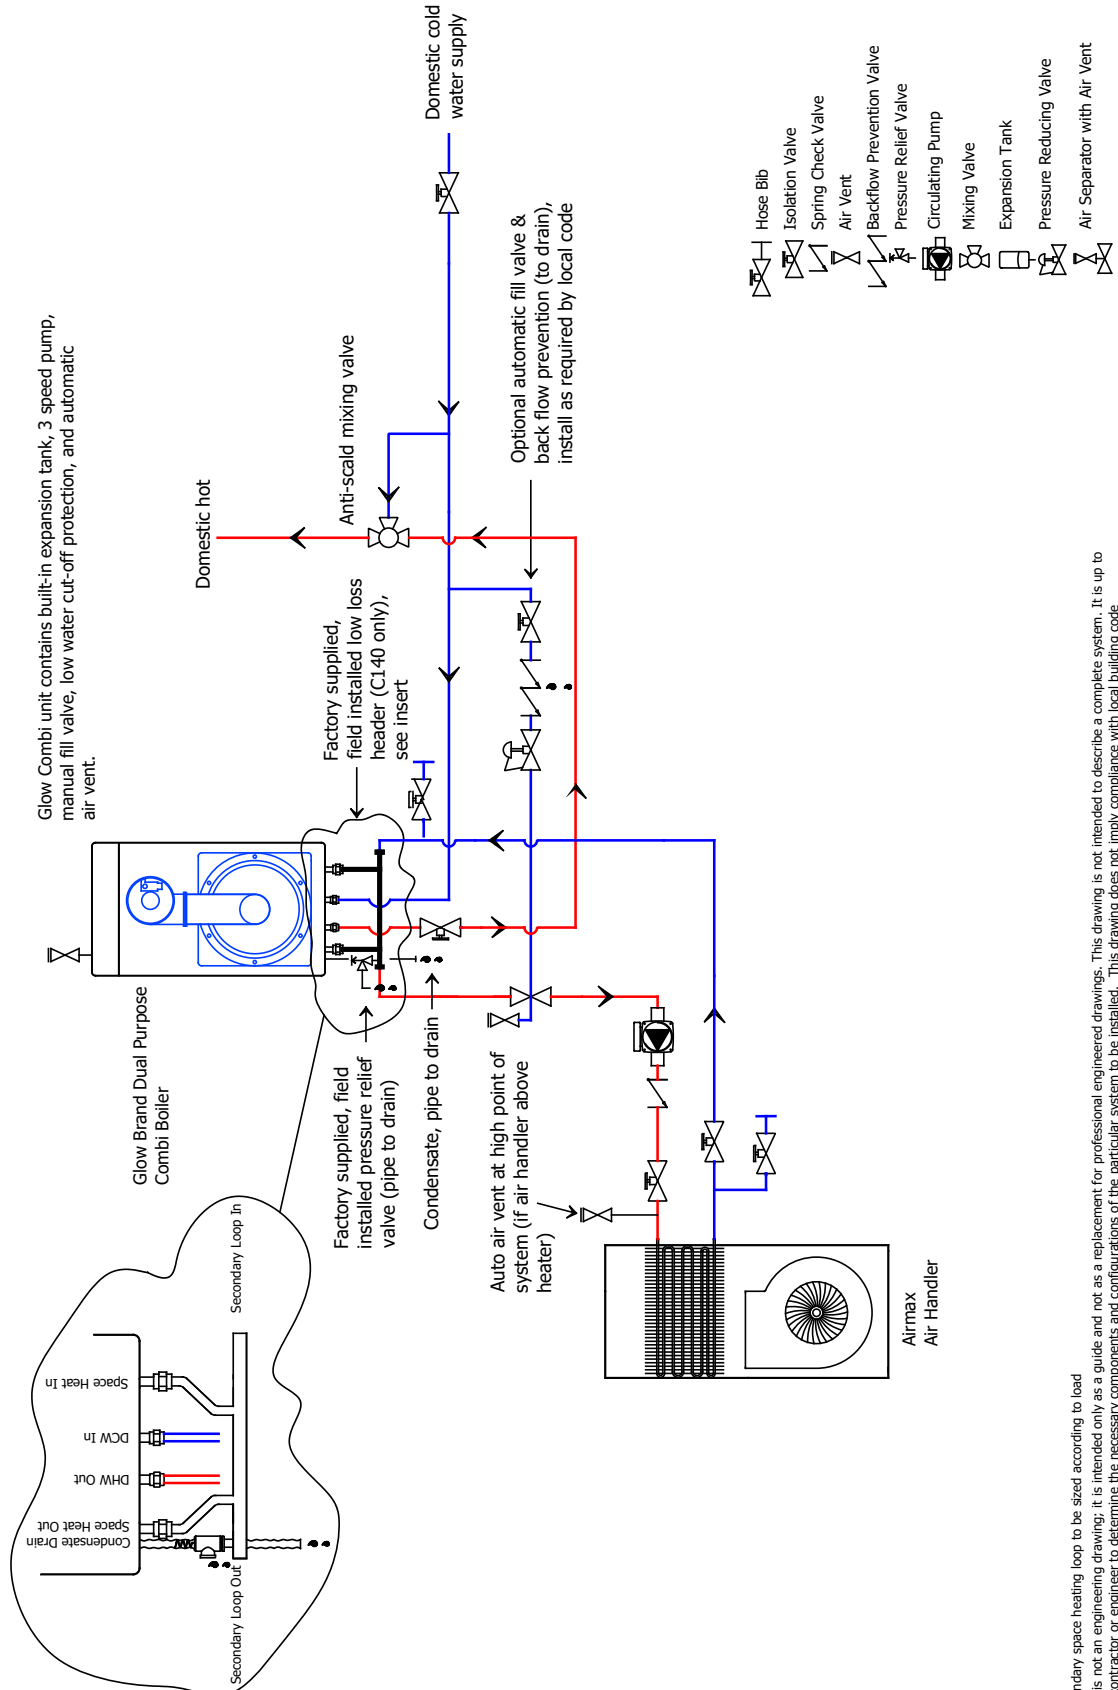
Glow Combi unit contains built-in expansion tank, 3 speed pump, manual fill valve, low water cut-off protection, and automatic air vent.

Domestic cold water supply

Anti-scald mixing valve

Domestic hot

Optional automatic fill valve & back flow prevention (to drain), install as required by local code

Factory supplied, field installed low loss header (C140 only), see insert

Hose Bib
Isolation Valve
Spring Check Valve
Air Vent
Backflow Prevention Valve
Pressure Relief Valve
Circulating Pump
Mixing Valve
Expansion Tank
Pressure Reducing Valve
Air Separator with Air Vent

Glow Brand Dual Purpose Combi Boiler

Factory supplied, field installed pressure relief valve (pipe to drain)

Condensate, pipe to drain

Auto air vent at high point of system (if air handler above heater)

Airmax Air Handler

Secondary Loop In
Space Heat In
DCW In
DHW Out
Space Heat Out
Condensate Drain
Secondary Loop Out

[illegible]ndary space heating loop to be sized according to load
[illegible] is not an engineering drawing; it is intended only as a guide and not as a replacement for professional engineered drawings. This drawing is not intended to describe a complete system. It is up to
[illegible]ontractor or engineer to determine the necessary components and configurations of the particular system to be installed. This drawing does not imply compliance with local building code